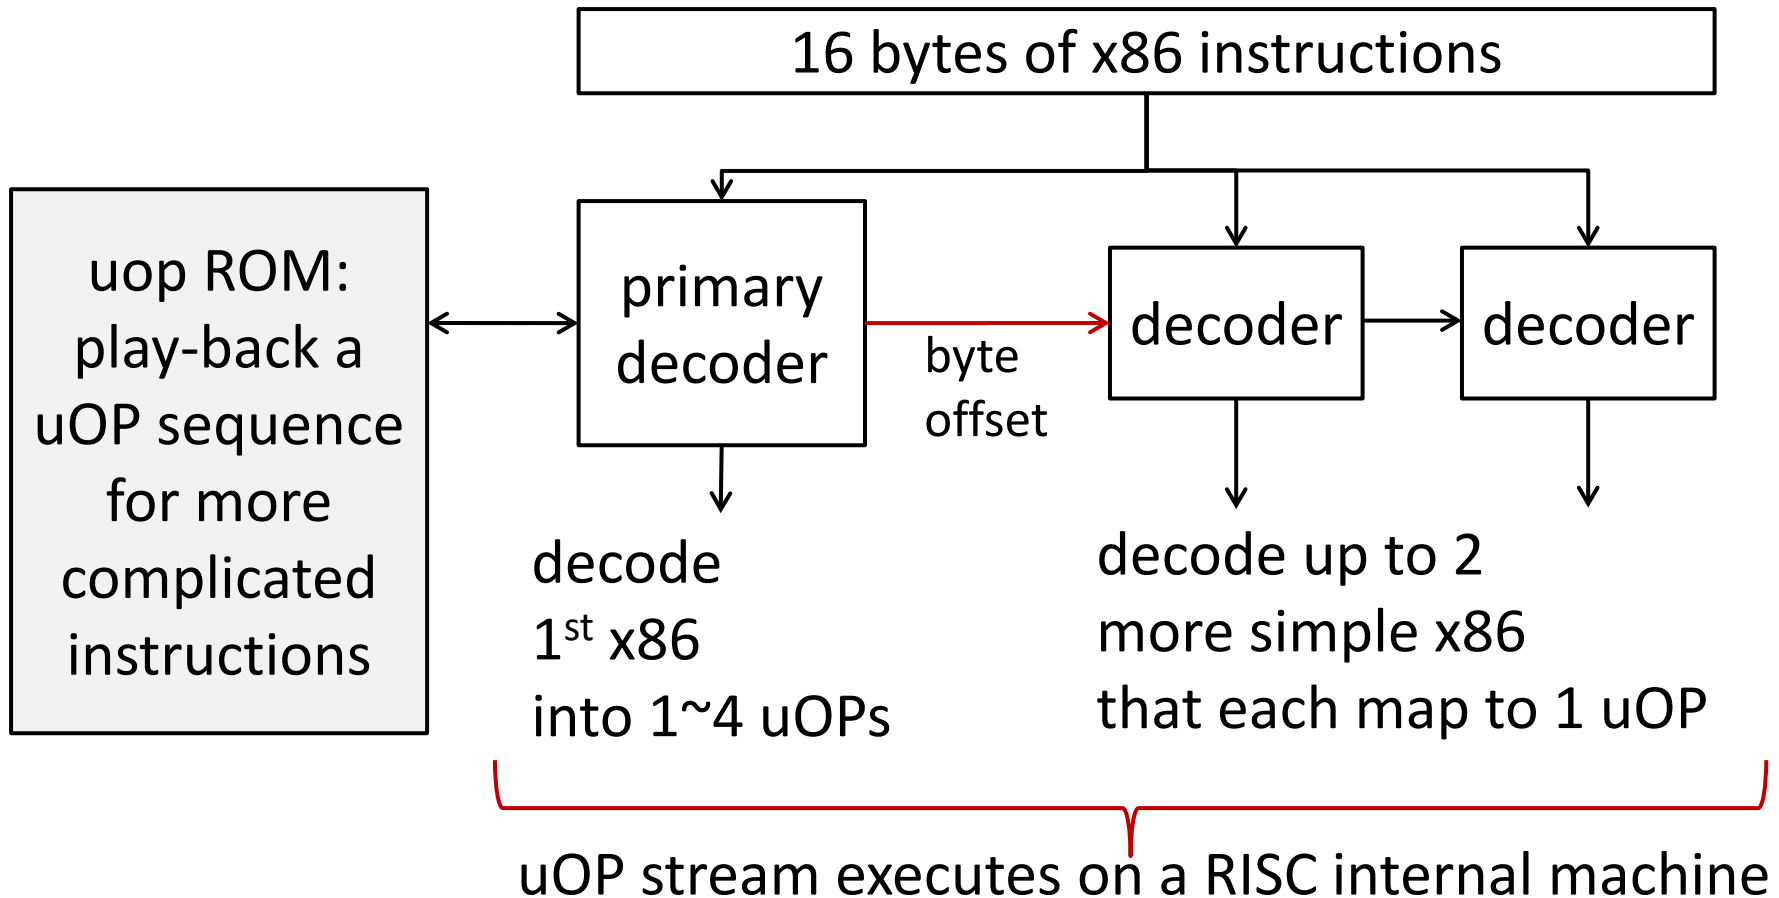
16 bytes of x86 instructions

uop ROM: play-back a uOP sequence for more complicated instructions

primary decoder

byte offset

decoder

decoder

decode $1^{st}$ x86 into 1~4 uOPs

decode up to 2 more simple x86 that each map to 1 uOP

uOP stream executes on a RISC internal machine